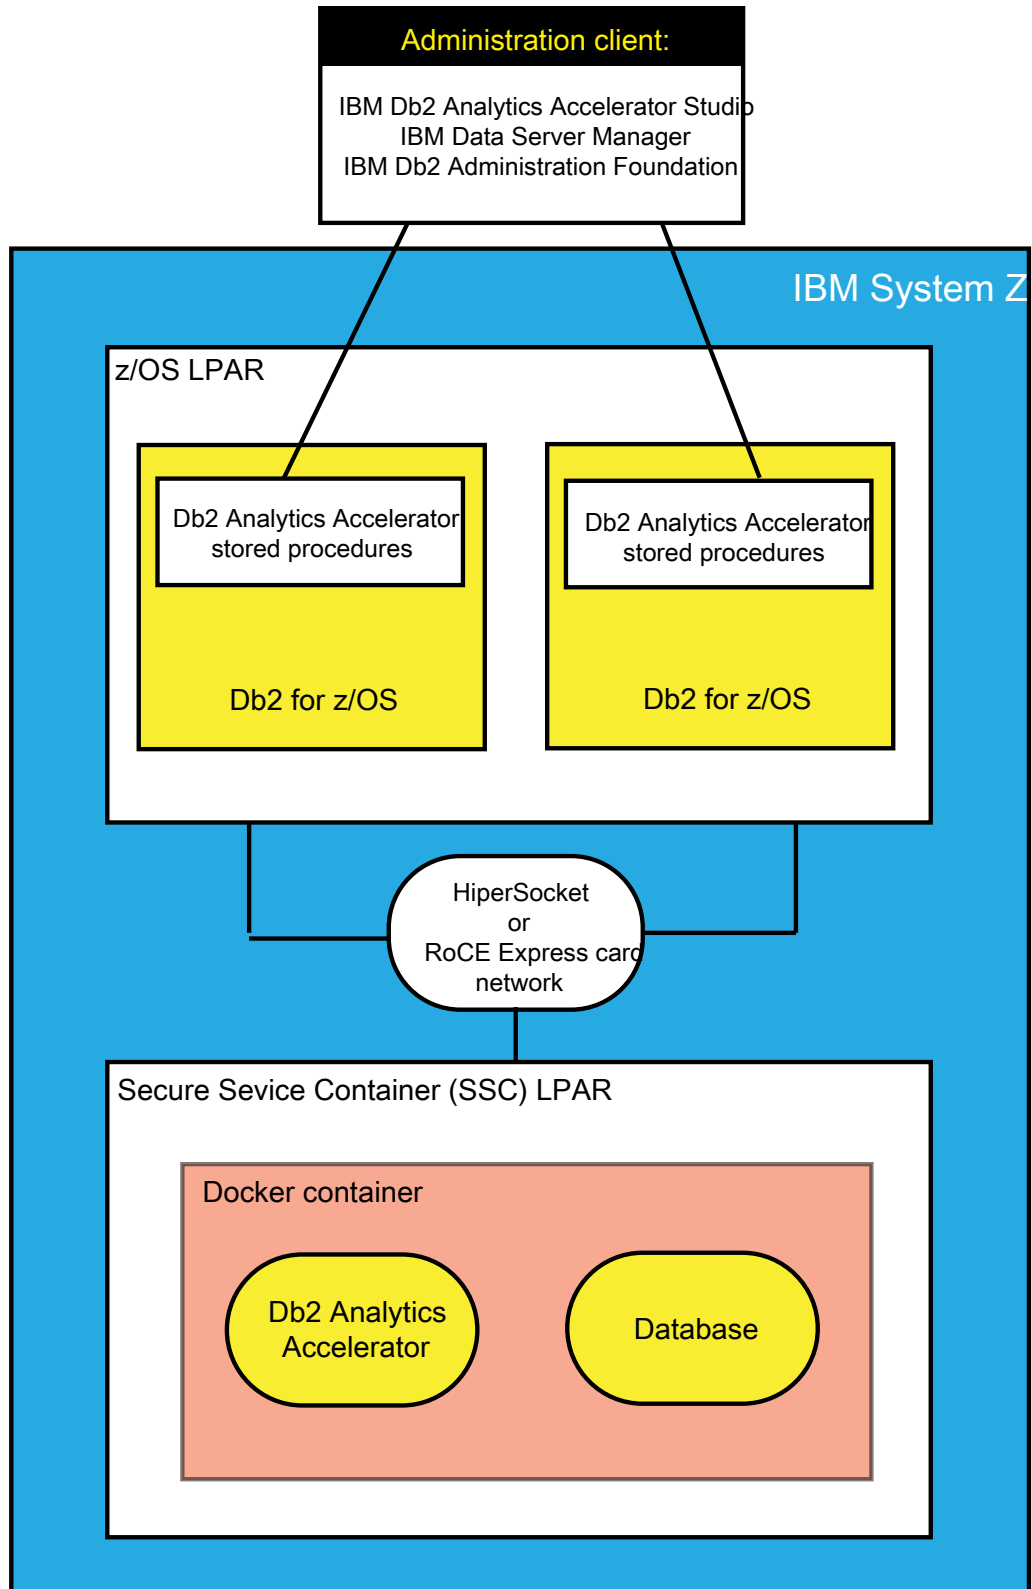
Administration client:

IBM Db2 Analytics Accelerator Studio
IBM Data Server Manager
IBM Db2 Administration Foundation

IBM System Z

z/OS LPAR

Db2 Analytics Accelerator stored procedures

Db2 for z/OS

Db2 Analytics Accelerator stored procedures

Db2 for z/OS

HiperSocket or RoCE Express card network

Secure Sevice Container (SSC) LPAR

Docker container

Db2 Analytics Accelerator

Database